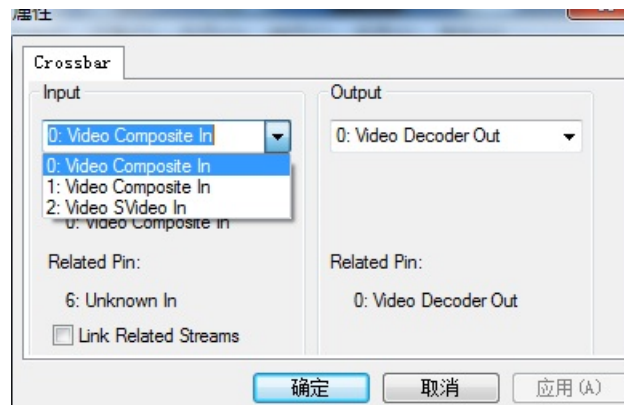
属性

Crossbar

Input

0: Video Composite In

0: Video Composite In
1: Video Composite In
2: Video SVideo In

0: Video Composite In

Related Pin:

6: Unknown In

Link Related Streams

Output

0: Video Decoder Out

Related Pin:

0: Video Decoder Out

确定

取消

应用 (A)